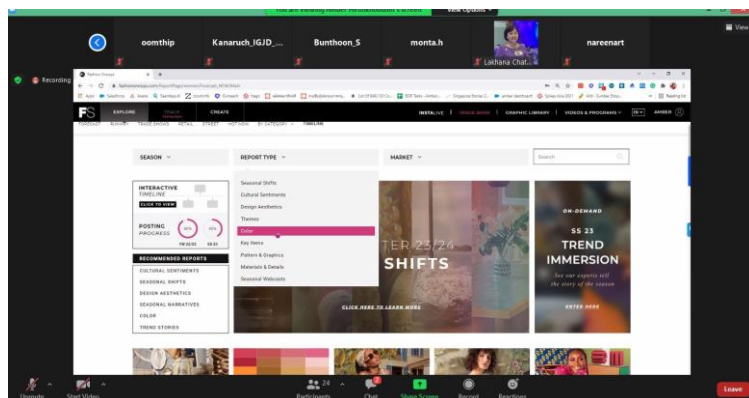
You are viewing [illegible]'s screen View Options

oomthip Kanaruch_IGJD_... Bunthoon_S monta.h Lakhana Chat... nareenart

View

Recording

Fashion Snoops

FS EXPLORE CREATE INSTALIVE | GRAPHIC LIBRARY | VIDEOS & PROGRAMS AMBER

SEASON REPORT TYPE MARKET Search

INTERACTIVE TIMELINE CLICK TO VIEW

POSTING PROGRESS

RECOMMENDED REPORTS
CULTURAL SENTIMENTS
SEASONAL SHIFTS
DESIGN AESTHETICS
SEASONAL NARRATIVES
COLOR
TREND STORIES

Seasonal Shifts
Cultural Sentiments
Design Aesthetics
Themes
Color
Key Items
Pattern & Graphics
Materials & Details
Seasonal Webcasts

TER 23/24
SHIFTS
CLICK HERE TO LEARN MORE

ON-DEMAND
SS 23
TREND IMMERSION
See our experts tell the story of the season
ENTER HERE

Unmute Start Video Participants 24 Chat Share Screen Record Reactions Leave